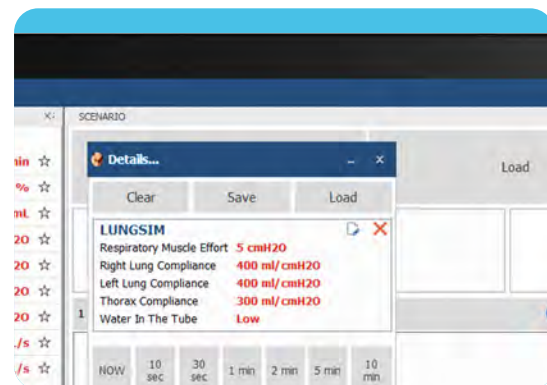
×
SCENARIO
nin ☆
% ☆
mL ☆
20 ☆
20 ☆
20 ☆
20 ☆
./s ☆
./s ☆

Details...
Clear
Save
Load

LUNGSIM
Respiratory Muscle Effort 5 cmH20
Right Lung Compliance 400 ml/cmH20
Left Lung Compliance 400 ml/cmH20
Thorax Compliance 300 ml/cmH20
Water In The Tube Low

Load
1
NOW
10 sec
30 sec
1 min
2 min
5 min
10 min